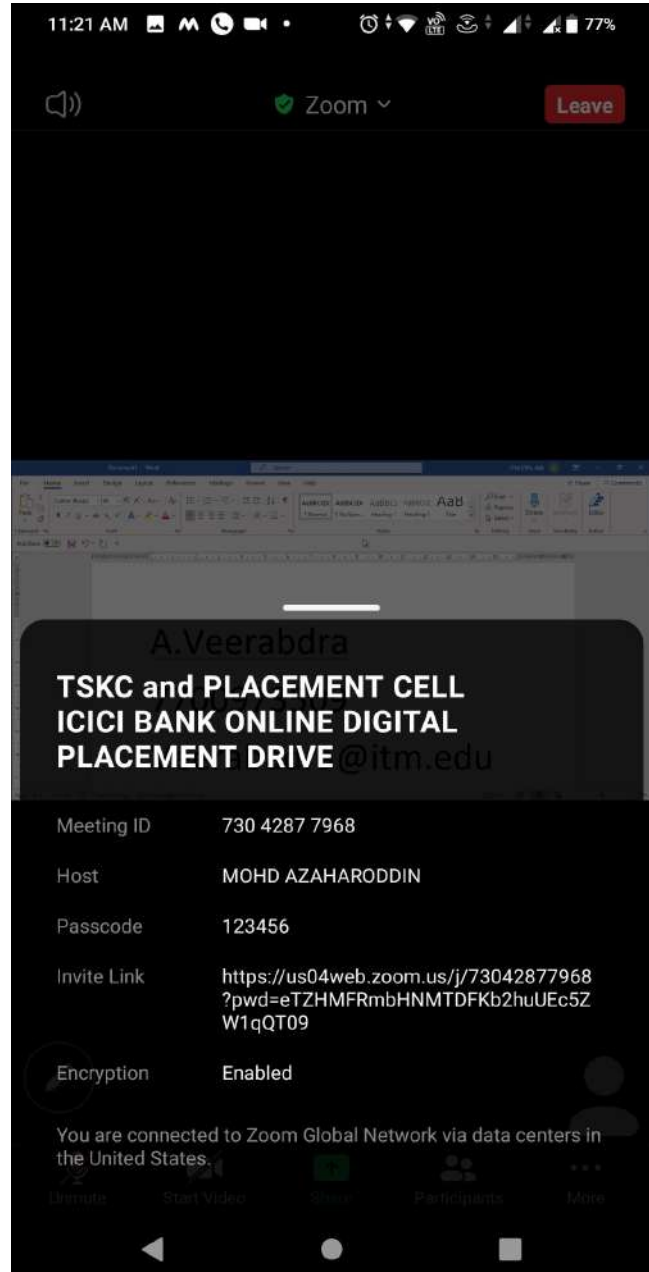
11:21 AM 77%

Zoom

Leave

AaB

A.Veerabdra

TSKC and PLACEMENT CELL ICICI BANK ONLINE DIGITAL PLACEMENT DRIVE

@itm.edu

Meeting ID 730 4287 7968

Host MOHD AZAHARODDIN

Passcode 123456

Invite Link https://us04web.zoom.us/j/73042877968?pwd=eTZHMFRmbHNMTDFKb2huUEc5ZW1qQT09

Encryption Enabled

You are connected to Zoom Global Network via data centers in the United States.

Unmute Start Video Share Participants More